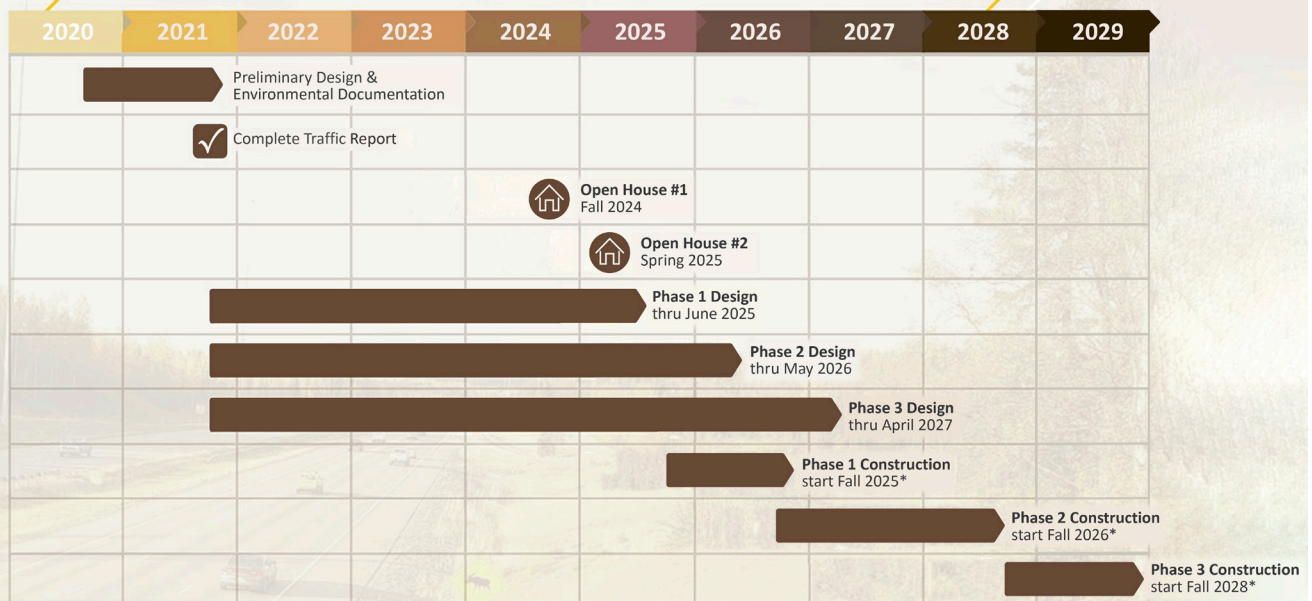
2020 2021 2022 2023 2024 2025 2026 2027 2028 2029

Preliminary Design & Environmental Documentation

Complete Traffic Report

Open House #1
Fall 2024

Open House #2
Spring 2025

Phase 1 Design
thru June 2025

Phase 2 Design
thru May 2026

Phase 3 Design
thru April 2027

Phase 1 Construction
start Fall 2025*

Phase 2 Construction
start Fall 2026*

Phase 3 Construction
start Fall 2028*